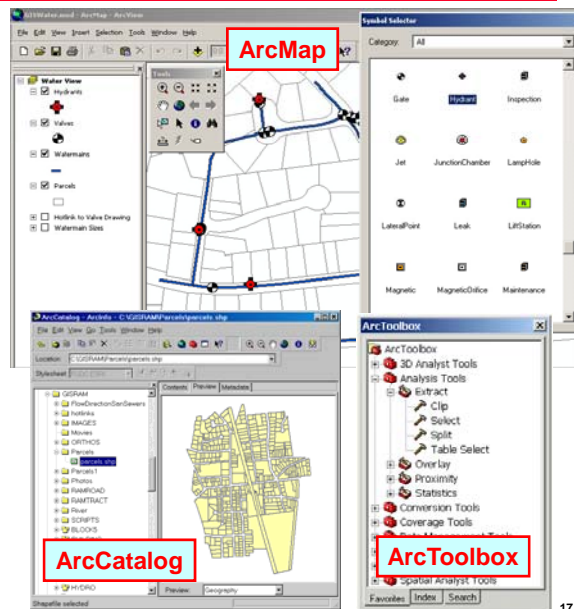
3DWater.mxd - ArcMap - ArcView

File Edit View Insert Selection Tools Window Help

ArcMap

Water View
Hydrants
Valves
Watermains
Parcels
Hotlink to Valve Drawing
Watermain Sizes

Tools

Symbol Selector

Category: All

Gate
Hydrant
Inspection
Jet
JunctionChamber
LampHole
LateralPoint
Leak
LiftStation
Magnetic
MagneticOrifice
Maintenance

ArcCatalog - ArcInfo - C:\GISRAM\Parcels\parcels.shp

File Edit View Go Tools Window Help

Location: C:\GISRAM\Parcels\parcels.shp

Stylesheet

GISRAM
FlowDirectionSanSewers
hotlinks
IMAGES
Movies
ORTHOS
Parcels
parcels.shp
Parcels1
Photos
RAMROAD
RAMTRACT
River
SCRIPTS
BLOCKS
HYDRO

Contents Preview Metadata

Preview: Geography

Shapefile selected

ArcCatalog

ArcToolbox

ArcToolbox
3D Analyst Tools
Analysis Tools
Extract
Clip
Select
Split
Table Select
Overlay
Proximity
Statistics
Conversion Tools
Coverage Tools
Data Management Tools
Spatial Analyst Tools

Favorites Index Search

ArcToolbox

17